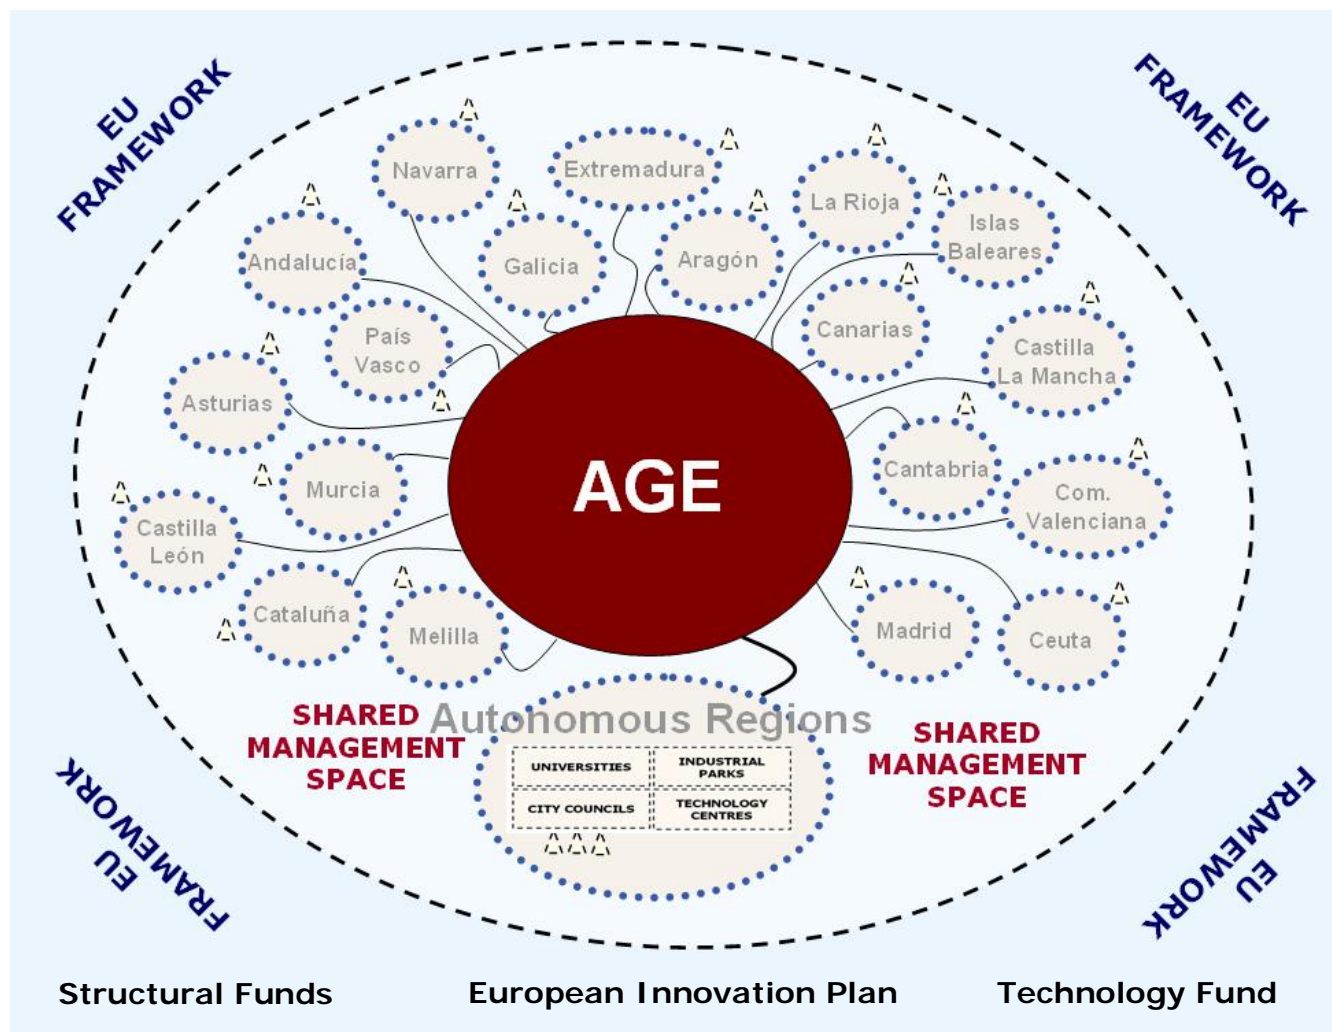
EU FRAMEWORK

EU FRAMEWORK

Navarra

Extremadura

La Rioja

Islas Baleares

Andalucía

Galicia

Aragón

Canarias

País Vasco

Castilla La Mancha

Asturias

AGE

Cantabria

Murcia

Com. Valenciana

Castilla León

Cataluña

Melilla

Madrid

Ceuta

SHARED MANAGEMENT SPACE

Autonomous Regions

| UNIVERSITIES | INDUSTRIAL PARKS |
|---|---|
| CITY COUNCILS | TECHNOLOGY CENTRES |

SHARED MANAGEMENT SPACE

EU FRAMEWORK

EU FRAMEWORK

Structural Funds

European Innovation Plan

Technology Fund